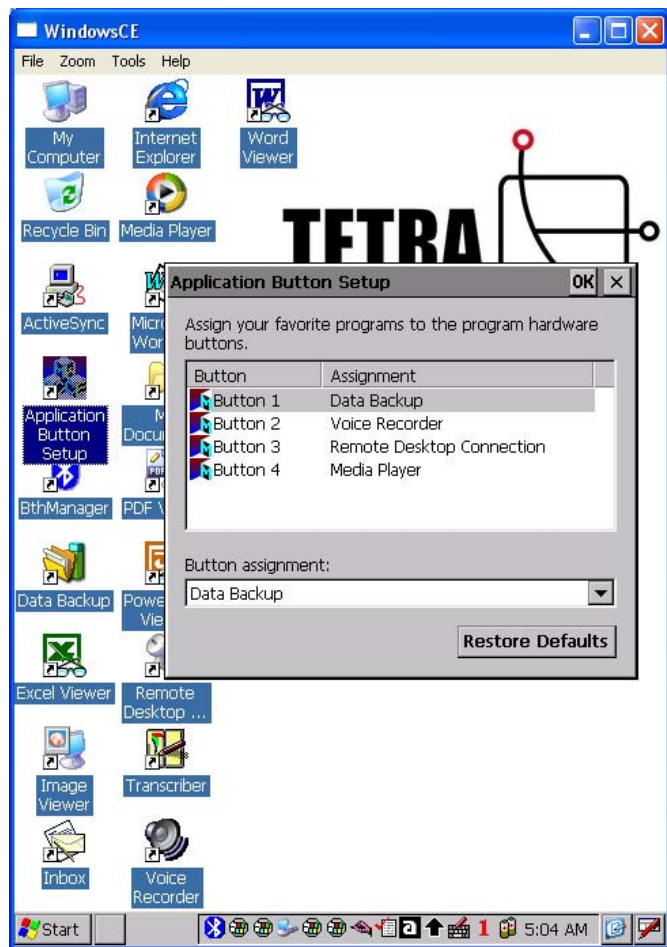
WindowsCE

File Zoom Tools Help

My Computer
Internet Explorer
Word Viewer
Recycle Bin
Media Player
TETRA
ActiveSync
Micr Wor
Application Button Setup
M Docu
BthManager
PDF V
Data Backup
Powe Vie
Excel Viewer
Remote Desktop ...
Image Viewer
Transcriber
Inbox
Voice Recorder

Application Button Setup
OK ×

Assign your favorite programs to the program hardware buttons.

| Button | Assignment |
|---|---|
| Button 1 | Data Backup |
| Button 2 | Voice Recorder |
| Button 3 | Remote Desktop Connection |
| Button 4 | Media Player |

Button assignment:
Data Backup

Restore Defaults

Start
1
5:04 AM